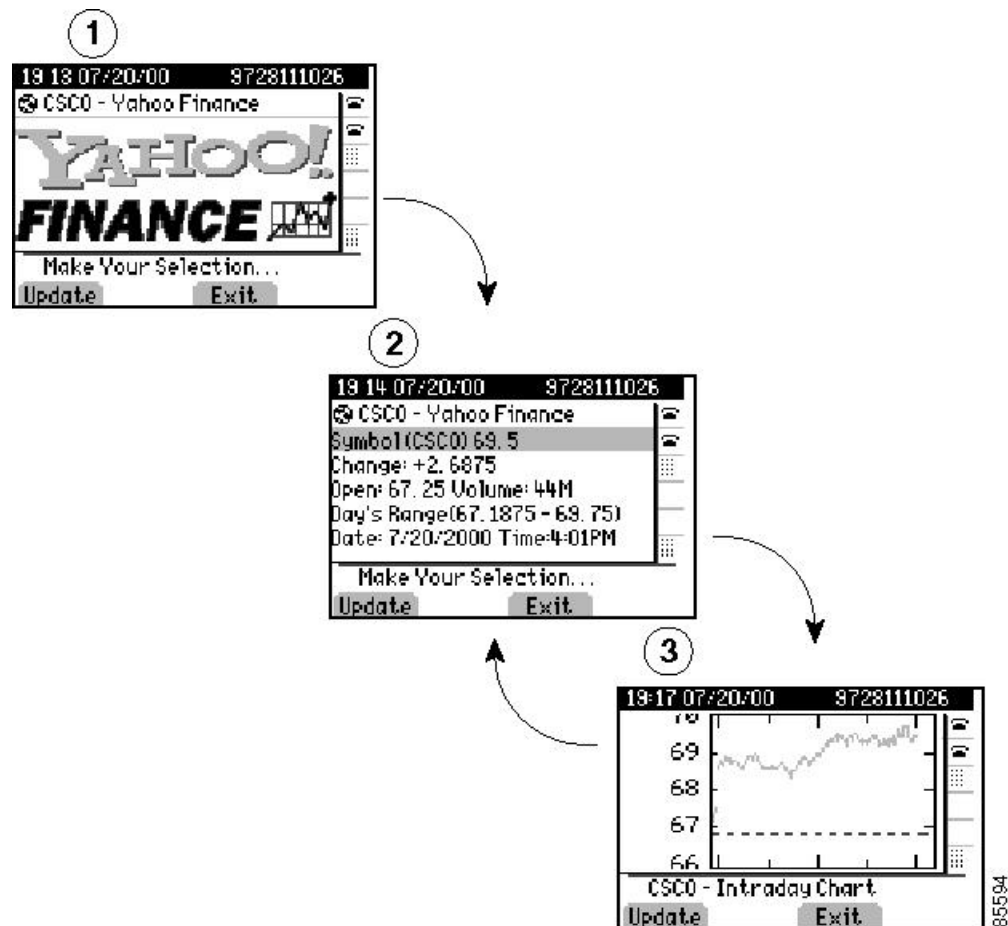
1

19 13 07/20/00 9728111026

CSCO - Yahoo Finance

YAHOO!

FINANCE

Make Your Selection...

Update Exit

2

19 14 07/20/00 9728111026

CSCO - Yahoo Finance

Symbol(CSCO) 69.5

Change: +2.6875

Open: 67.25 Volume: 44M

Day's Range(67.1875 - 69.75)

Date: 7/20/2000 Time:4:01PM

Make Your Selection...

Update Exit

3

19:17 07/20/00 9728111026

70

69

68

67

66

CSCO - Intraday Chart

Update Exit

85594